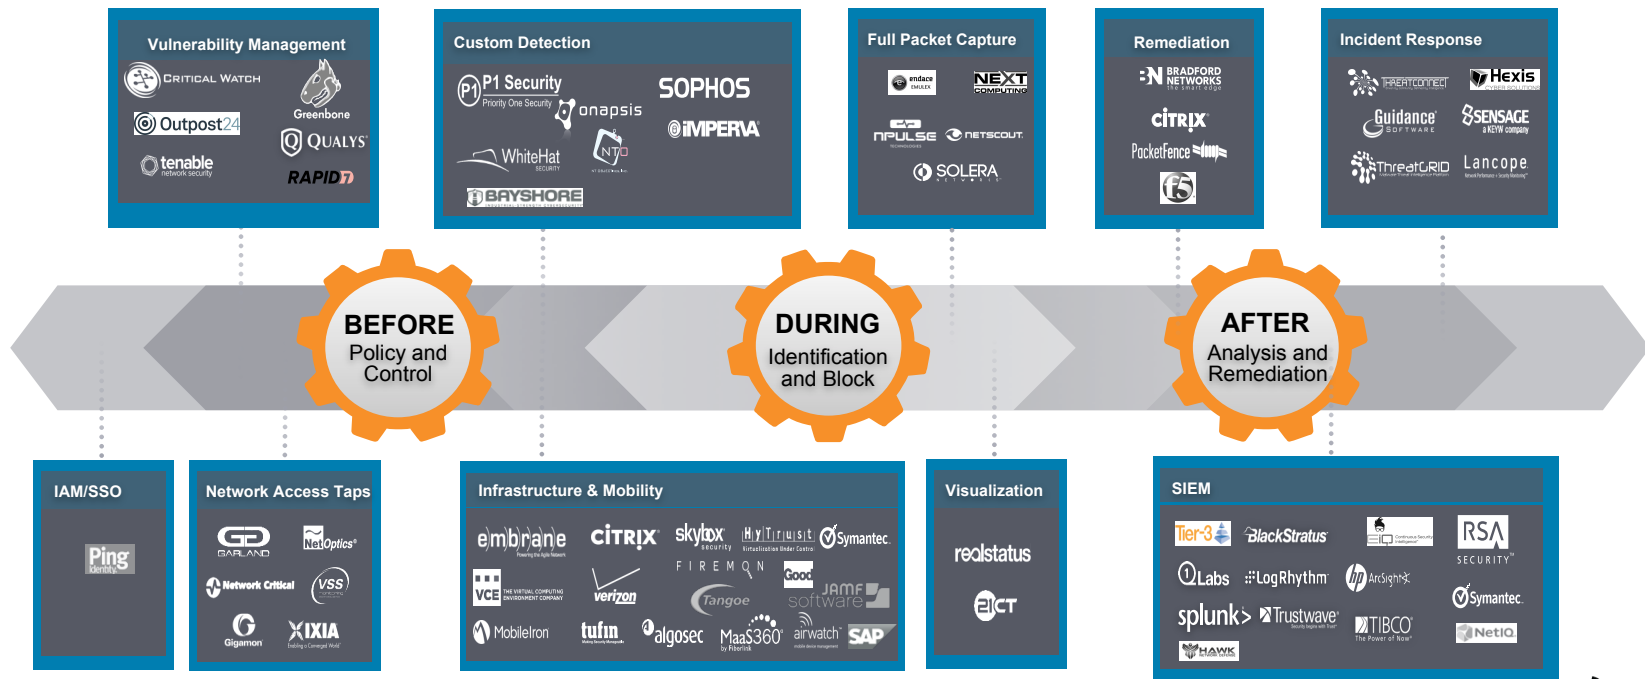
Vulnerability Management

Critical Watch

Greenbone

Outpost24

Qualys

tenable network security

RAPID7

Custom Detection

P1 Security Priority One Security

SOPHOS

onapsis

WhiteHat SECURITY

NTO

IMPERVA

BAYSHORE

Full Packet Capture

endace

NEXT COMPUTING

NPULSE

NETSCOUT

SOLERA

Remediation

BRADFORD NETWORKS the smart edge

CITRIX

PacketFence

f5

Incident Response

THREATCONNECT

Hexis CYBER SOLUTIONS

Guidance SOFTWARE

SENSAGE a KEYW company

ThreatGRID

Lancope

BEFORE
Policy and Control

DURING
Identification and Block

AFTER
Analysis and Remediation

IAM/SSO

Ping identity

Network Access Taps

GARLAND

NetOptics

Network Critical

VSS

Gigamon

IXIA

Infrastructure & Mobility

embrane

CITRIX

skybox security

HyTrust

Symantec

VCE

verizon

FIREMON

Good

Tangoe

JAMF software

MobileIron

tufin

algosec

MaaS360

airwatch

SAP

Visualization

realstatus

21CT

SIEM

Tier-3

BlackStratus

EIQ

RSA SECURITY

Q1Labs

LogRhythm

hp ArcSight

Symantec

splunk>

Trustwave

TIBCO The Power of Now

NetIQ

HAWK